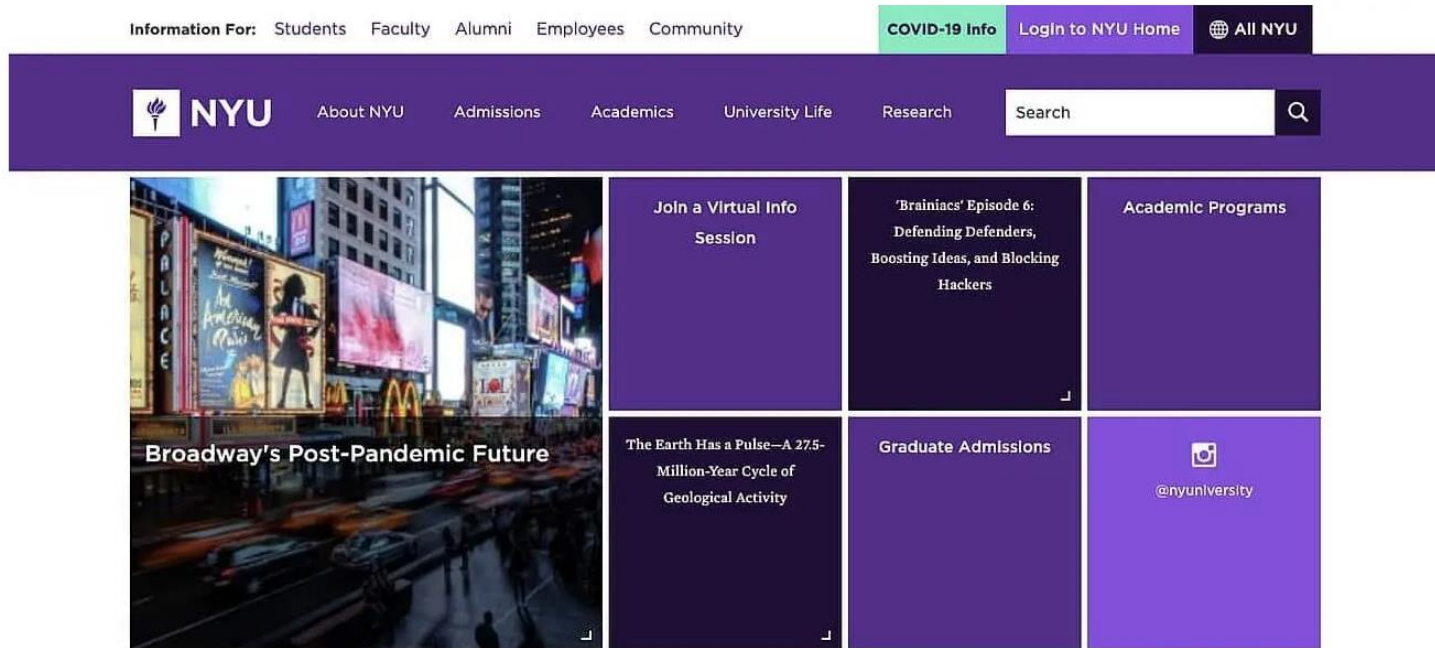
Information For: Students Faculty Alumni Employees Community

COVID-19 Info Login to NYU Home All NYU

NYU About NYU Admissions Academics University Life Research

Search

Broadway's Post-Pandemic Future

Join a Virtual Info Session

'Brainiacs' Episode 6: Defending Defenders, Boosting Ideas, and Blocking Hackers

Academic Programs

The Earth Has a Pulse—A 27.5-Million-Year Cycle of Geological Activity

Graduate Admissions

@nyuniversity